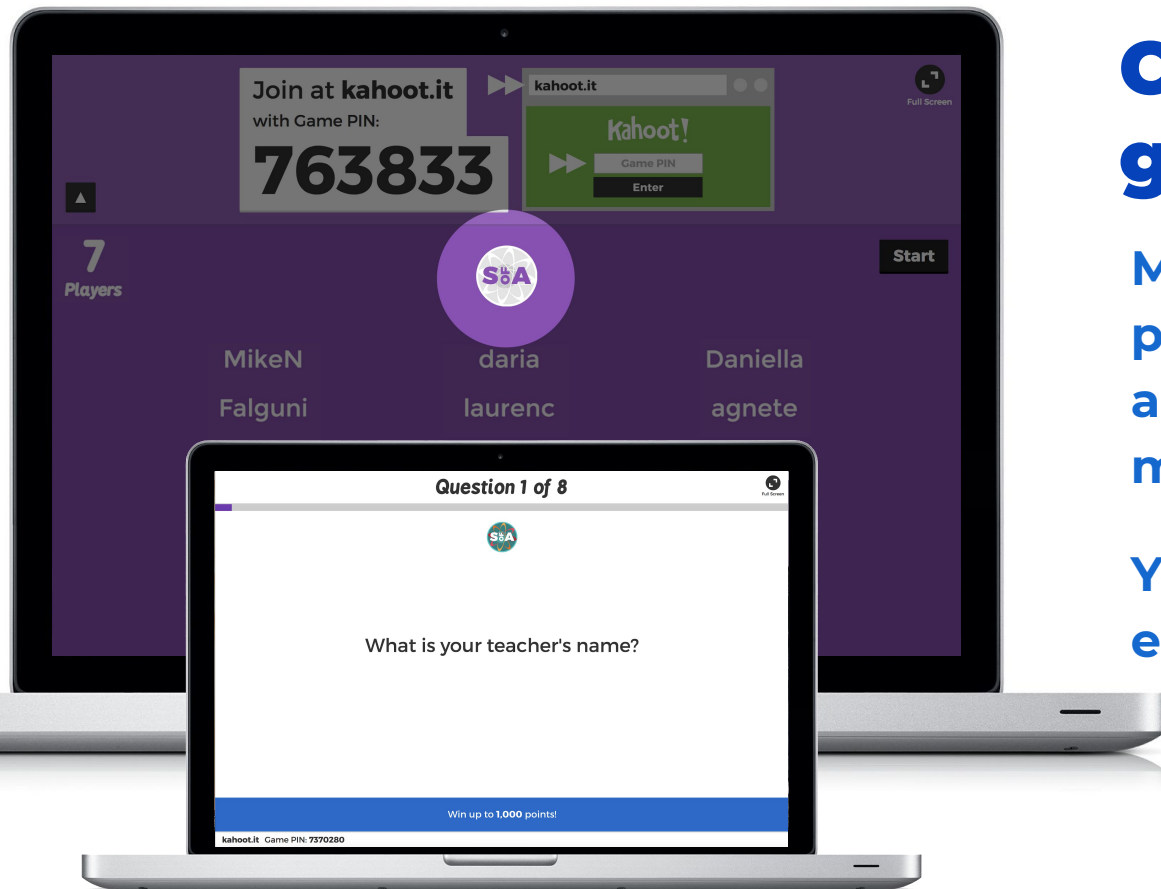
Join at kahoot.it
with Game PIN:
763833

kahoot.it

Kahoot!

Game PIN

Enter

Full Screen

7
Players

SoA

Start

MikeN
daria
Daniella
Falguni
laurenc
agnete

Question 1 of 8

Full Screen

SoA

What is your teacher's name?

Win up to 1,000 points!

kahoot.it Game PIN: 7370280

C
g
M
p
a
m
Y
e